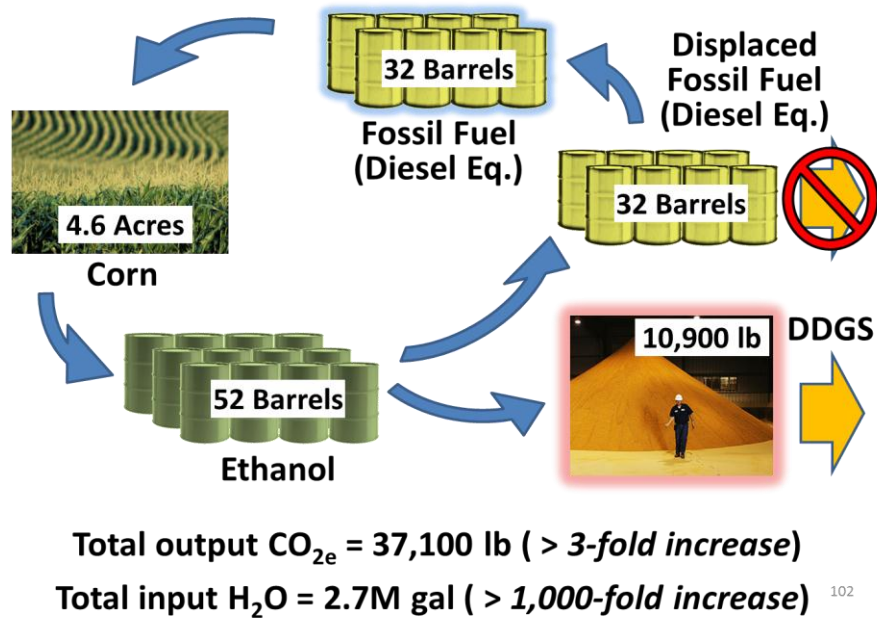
32 Barrels
Fossil Fuel (Diesel Eq.)

Displaced Fossil Fuel (Diesel Eq.)

4.6 Acres
Corn

32 Barrels

10,900 lb
DDGS

52 Barrels
Ethanol

Total output $CO_{2e}$ = 37,100 lb ( > *3-fold increase*)
Total input $H_2O$ = 2.7M gal ( > *1,000-fold increase*)

102